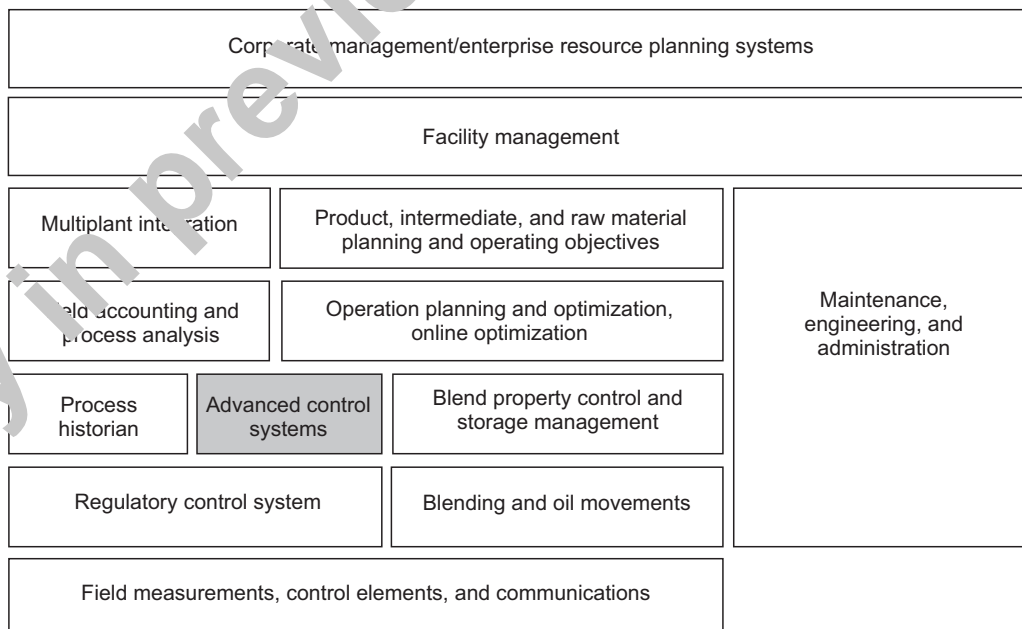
Cor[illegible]ate management/enterprise resource planning systems

Facility management

Multiplant inte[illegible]ration

Product, intermediate, and raw material planning and operating objectives

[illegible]ld accounting and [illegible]ocess analysis

Operation planning and optimization, online optimization

Maintenance, engineering, and administration

Process historian

Advanced control systems

Blend property control and storage management

Regulatory control system

Blending and oil movements

Field measurements, control elements, and communications